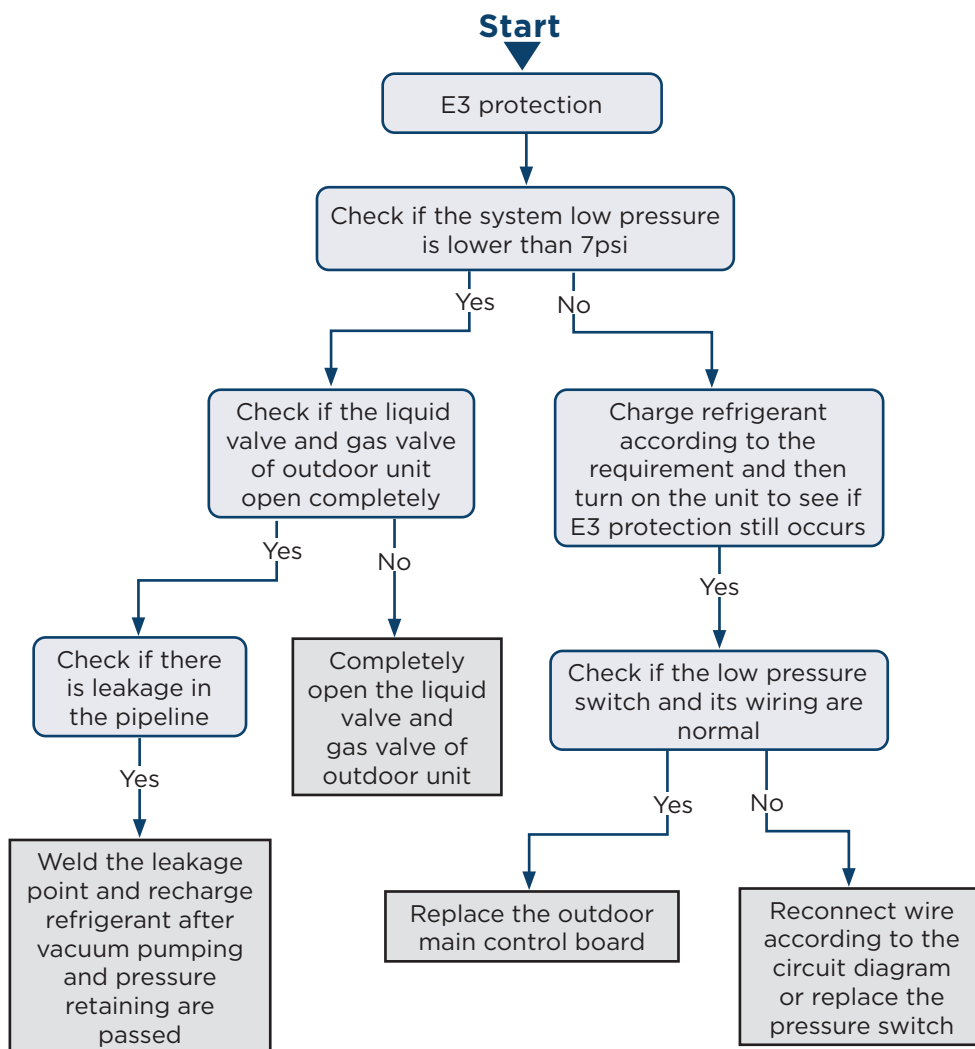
Start

E3 protection

Check if the system low pressure is lower than 7psi

Yes

No

Check if the liquid valve and gas valve of outdoor unit open completely

Charge refrigerant according to the requirement and then turn on the unit to see if E3 protection still occurs

Yes

No

Yes

Check if there is leakage in the pipeline

Completely open the liquid valve and gas valve of outdoor unit

Check if the low pressure switch and its wiring are normal

Yes

Yes

No

Weld the leakage point and recharge refrigerant after vacuum pumping and pressure retaining are passed

Replace the outdoor main control board

Reconnect wire according to the circuit diagram or replace the pressure switch